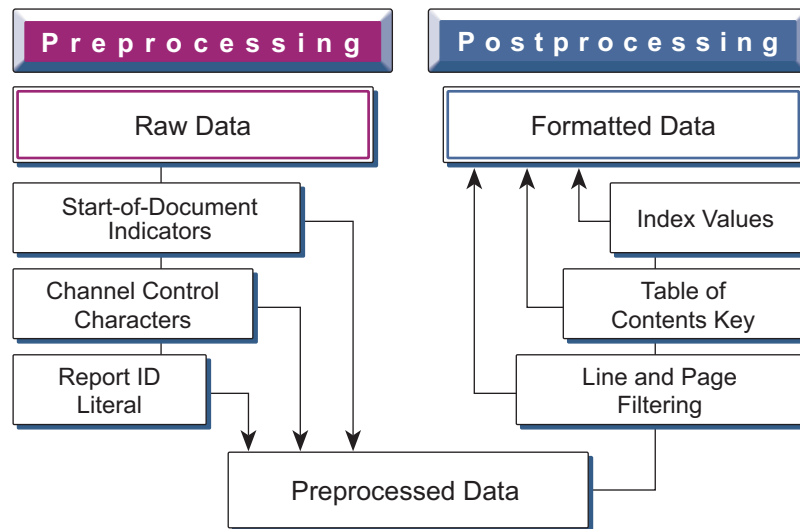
Preprocessing

Postprocessing

Raw Data

Formatted Data

Start-of-Document Indicators

Channel Control Characters

Report ID Literal

Index Values

Table of Contents Key

Line and Page Filtering

Preprocessed Data